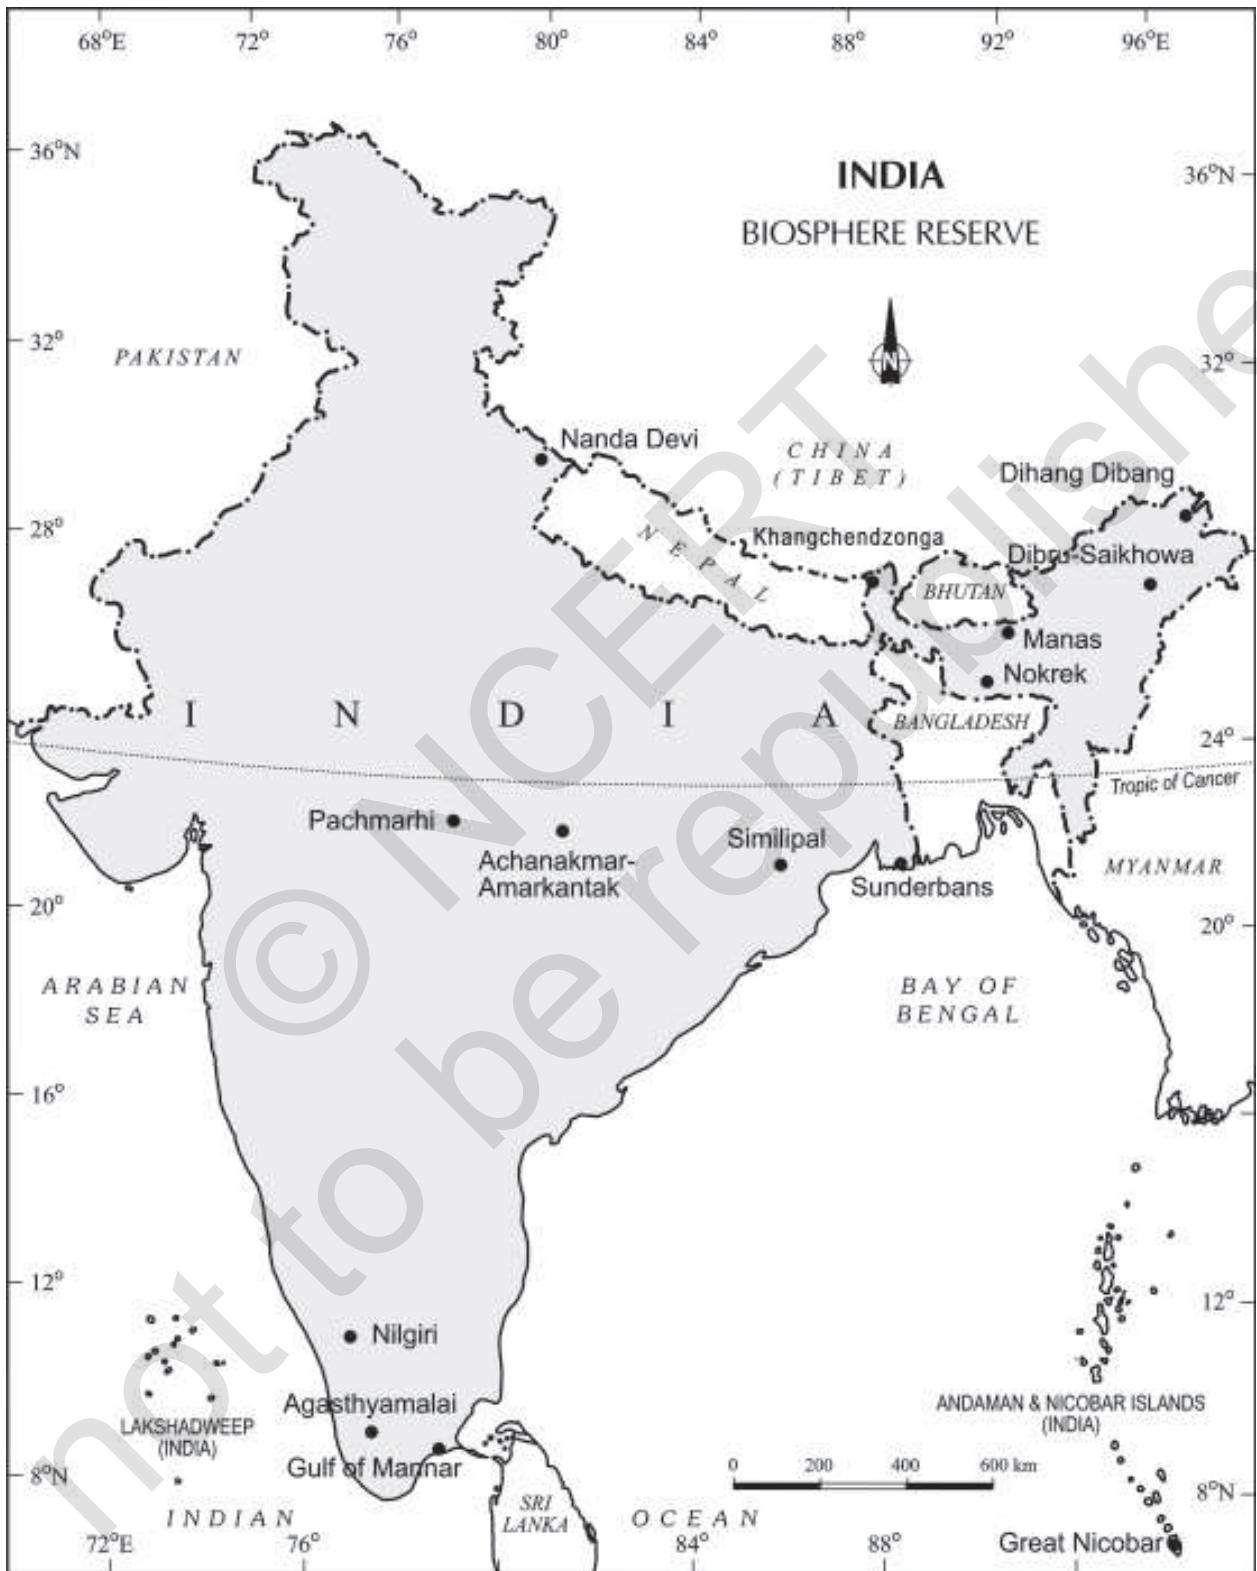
68°E 72° 76° 80° 84° 88° 92° 96°E

36°N 36°N

INDIA

BIOSPHERE RESERVE

N

32° 32°

PAKISTAN

Nanda Devi

CHINA (TIBET)

Dihang Dibang

28° 28°

NEPAL

Khangchendzonga

Dibru-Saikhowa

BHUTAN

Manas

Nokrek

I N D I A

BANGLADESH

24° 24°

Tropic of Cancer

Pachmarhi

Achanakmar-Amarkantak

Similipal

Sunderbans

MYANMAR

20° 20°

ARABIAN SEA

BAY OF BENGAL

16° 16°

12° 12°

Nilgiri

Agasthyamalai

LAKSHADWEEP (INDIA)

ANDAMAN & NICOBAR ISLANDS (INDIA)

Gulf of Mannar

8°N 8°N

0 200 400 600 km

INDIAN OCEAN

SRI LANKA

72°E 76° 84° 88°

Great Nicobar

© NCERT not to be republished